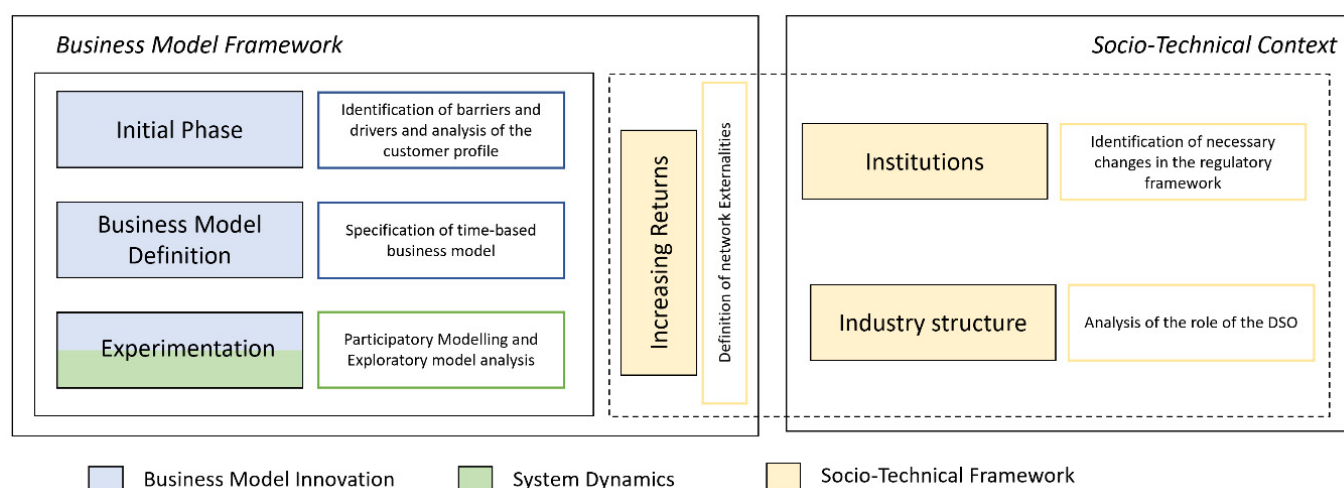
Business Model Framework

Initial Phase

Identification of barriers and drivers and analysis of the customer profile

Business Model Definition

Specification of time-based business model

Experimentation

Participatory Modelling and Exploratory model analysis

Increasing Returns

Definition of network Externalities

Socio-Technical Context

Institutions

Identification of necessary changes in the regulatory framework

Industry structure

Analysis of the role of the DSO

Business Model Innovation

System Dynamics

Socio-Technical Framework